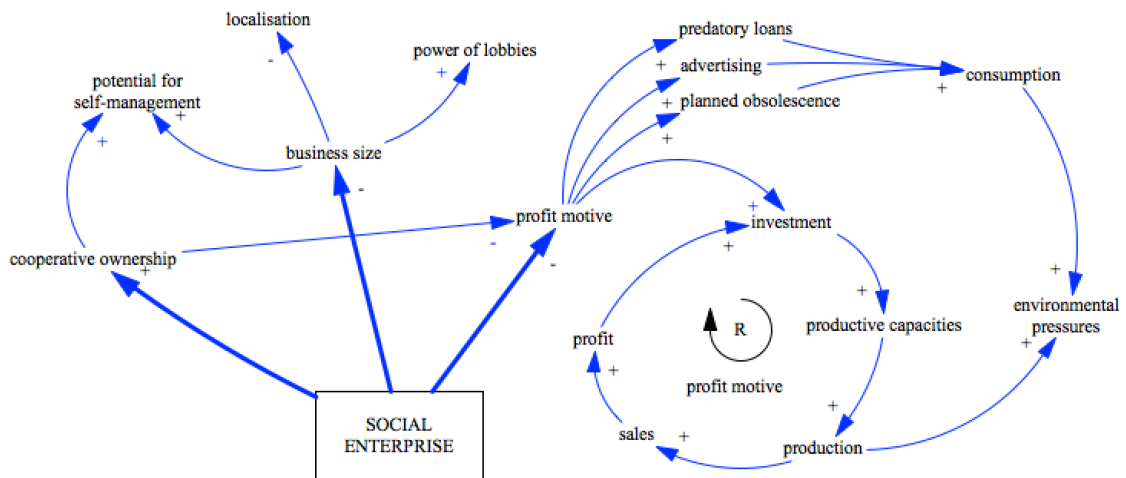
localisation

power of lobbies

potential for self-management

+

-

+

+

business size

-

cooperative ownership

+

profit motive

-

-

predatory loans

+ advertising

+ planned obsolescence

+

consumption

+

+

investment

+

+

productive capacities

R

profit motive

profit

+

sales

+

+

production

+

environmental pressures

+

SOCIAL ENTERPRISE